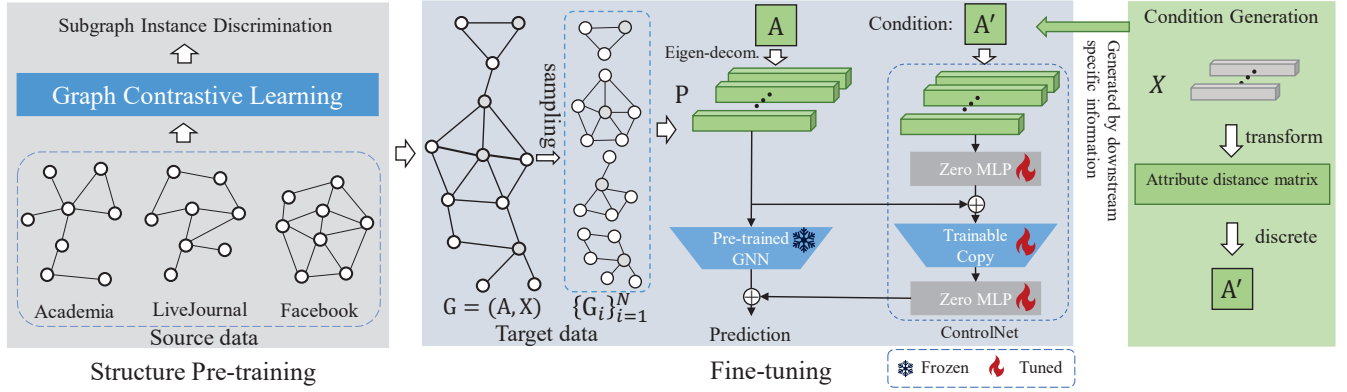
Subgraph Instance Discrimination

Graph Contrastive Learning

Academia

LiveJournal

Facebook

Source data

Structure Pre-training

sampling

$G = (A, X)$

$\{G_i\}_{i=1}^N$

Target data

A

Eigen-decom.

P

Pre-trained GNN

Prediction

Condition: A′

Zero MLP

Trainable Copy

Zero MLP

ControlNet

Fine-tuning

Frozen

Tuned

Generated by downstream specific information

Condition Generation

$X$

transform

Attribute distance matrix

discrete

A′